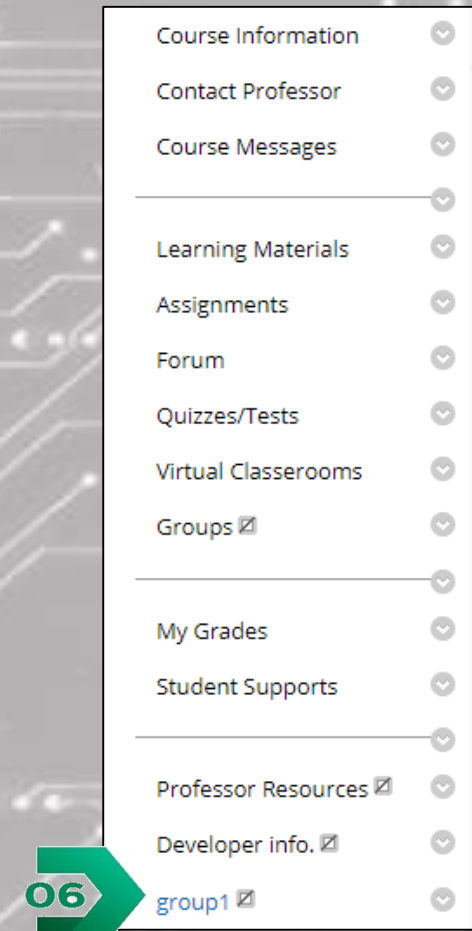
Course Information
Contact Professor
Course Messages

Learning Materials
Assignments
Forum
Quizzes/Tests
Virtual Classerooms
Groups

My Grades
Student Supports

Professor Resources
Developer info.
06
group1